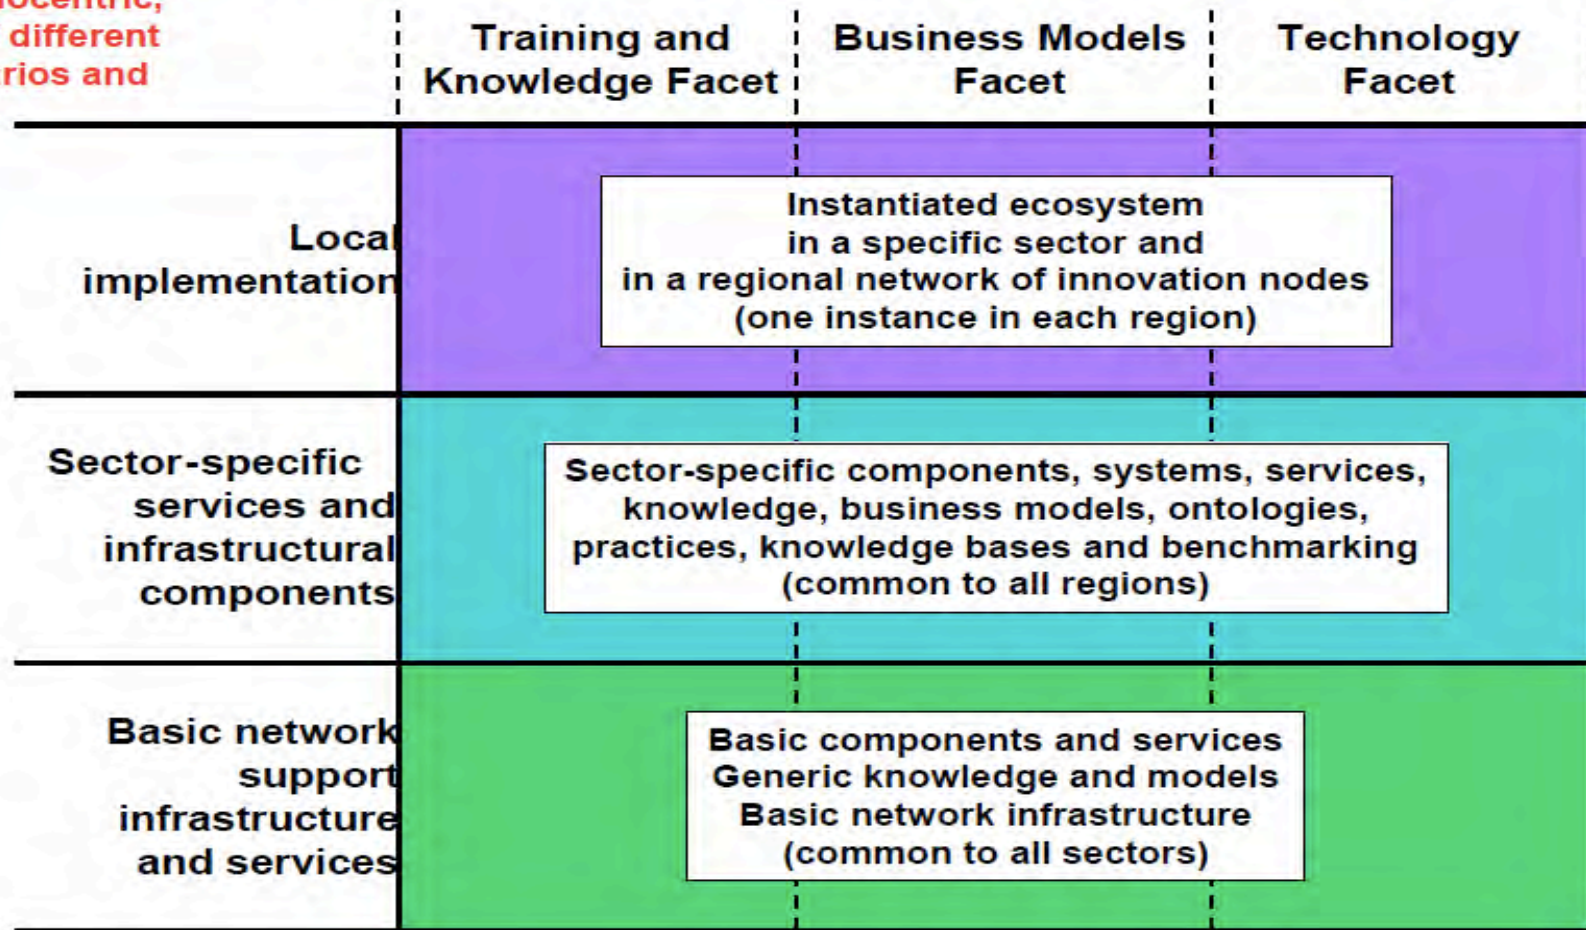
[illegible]ocentric, different rios and

| | Training and Knowledge Facet | Business Models Facet | Technology Facet |
|---|---|---|---|
| Local implementation | Instantiated ecosystem in a specific sector and in a regional network of innovation nodes (one instance in each region) | | |
| Sector-specific services and infrastructural components | Sector-specific components, systems, services, knowledge, business models, ontologies, practices, knowledge bases and benchmarking (common to all regions) | | |
| Basic network support infrastructure and services | Basic components and services Generic knowledge and models Basic network infrastructure (common to all sectors) | | |